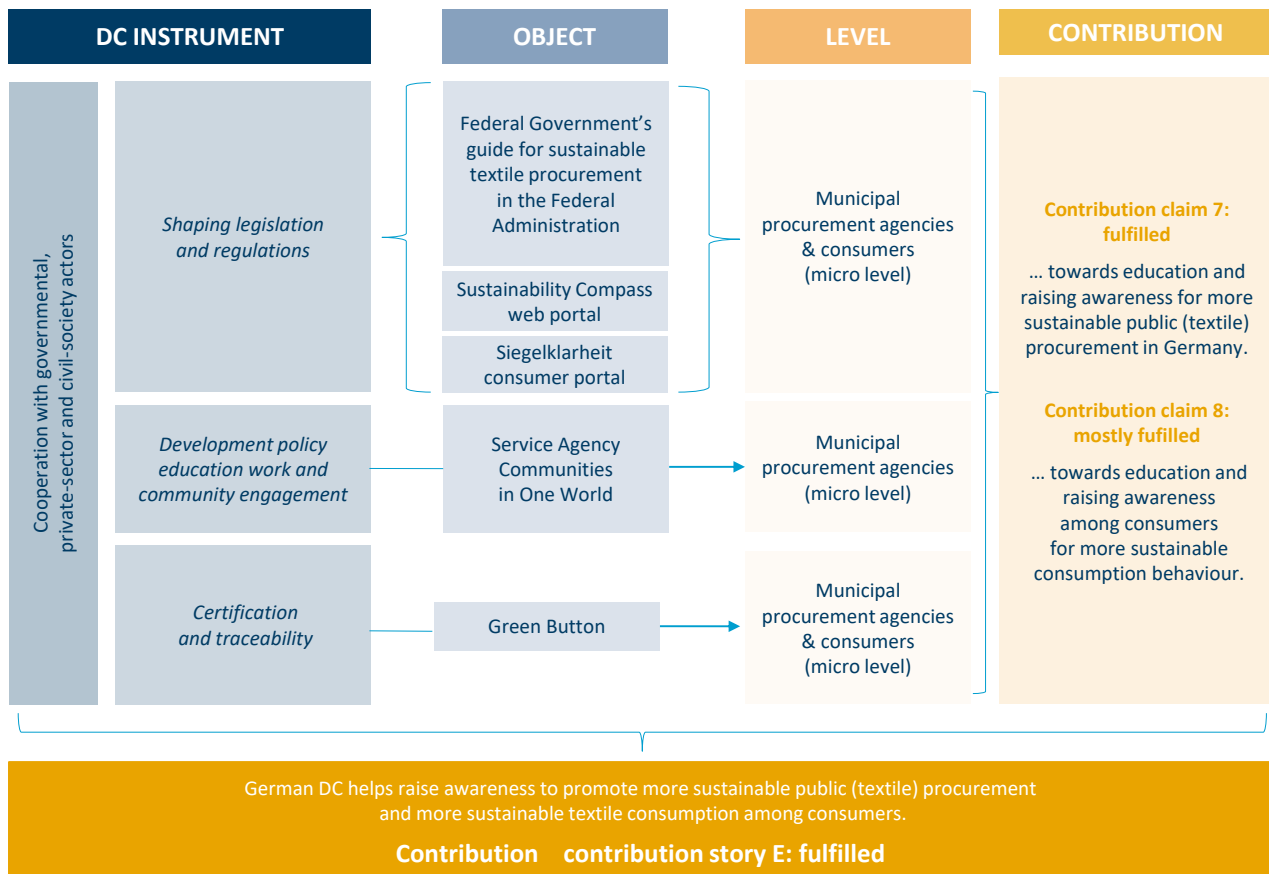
DC INSTRUMENT

OBJECT

LEVEL

CONTRIBUTION

Cooperation with governmental, private-sector and civil-society actors

Shaping legislation and regulations

Federal Government's guide for sustainable textile procurement in the Federal Administration

Sustainability Compass web portal

Siegelklarheit consumer portal

Municipal procurement agencies & consumers (micro level)

Development policy education work and community engagement

Service Agency Communities in One World

Municipal procurement agencies (micro level)

Certification and traceability

Green Button

Municipal procurement agencies & consumers (micro level)

Contribution claim 7: fulfilled

… towards education and raising awareness for more sustainable public (textile) procurement in Germany.

Contribution claim 8: mostly fufilled

… towards education and raising awareness among consumers for more sustainable consumption behaviour.

German DC helps raise awareness to promote more sustainable public (textile) procurement and more sustainable textile consumption among consumers.

Contribution contribution story E: fulfilled